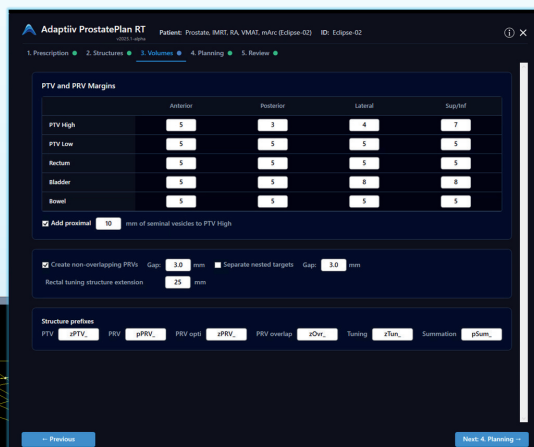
Adaptiiv ProstatePlan RT
v2025.1-alpha
Patient: Prostate, IMRT, RA, VMAT, mArc (Eclipse-02) ID: Eclipse-02

1. Prescription 2. Structures 3. Volumes 4. Planning 5. Review

PTV and PRV Margins

| | Anterior | Posterior | Lateral | Sup/Inf |
|---|---|---|---|---|
| PTV High | 5 | 3 | 4 | 7 |
| PTV Low | 5 | 5 | 5 | 5 |
| Rectum | 5 | 5 | 5 | 5 |
| Bladder | 5 | 5 | 8 | 8 |
| Bowel | 5 | 5 | 5 | 5 |

Add proximal 10 mm of seminal vesicles to PTV High

Create non-overlapping PRVs Gap: 3.0 mm Separate nested targets Gap: 3.0 mm
Rectal tuning structure extension 25 mm

Structure prefixes
PTV zPTV_ PRV pPRV_ PRV opti zPRV_ PRV overlap zOvr_ Tuning zTun_ Summation pSum_

← Previous
Next: 4. Planning →